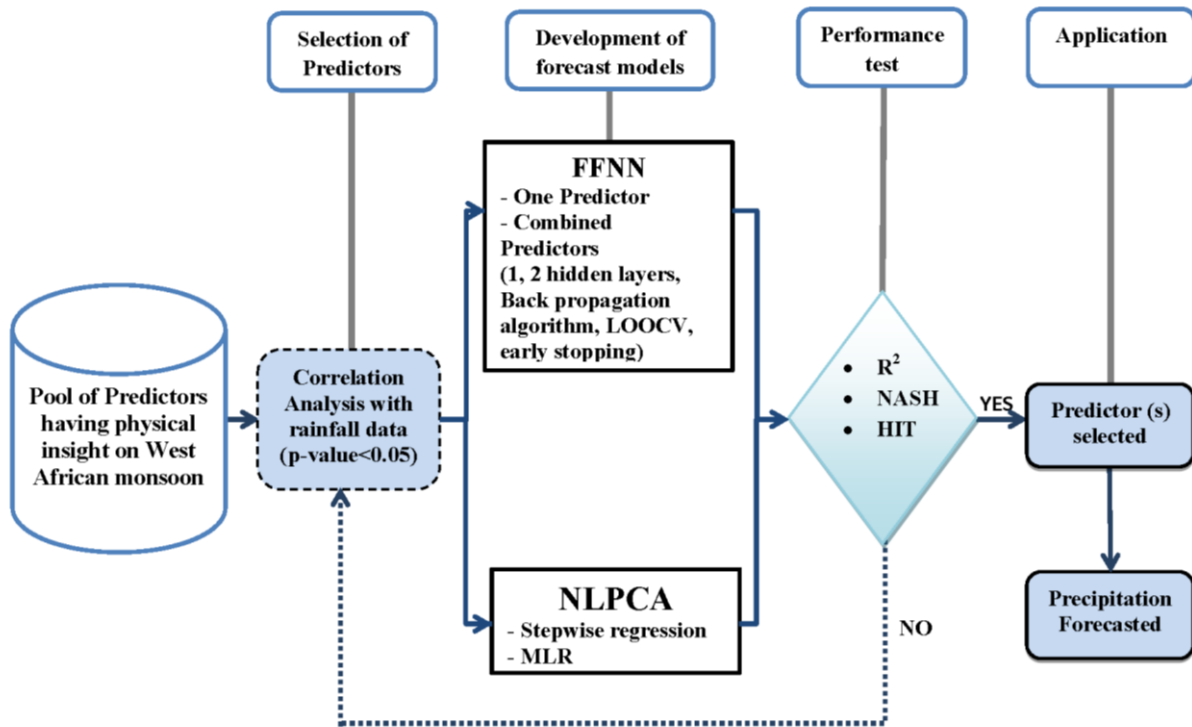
Selection of Predictors

Development of forecast models

Performance test

Application

Pool of Predictors having physical insight on West African monsoon

Correlation Analysis with rainfall data (p-value<0.05)

FFNN
- One Predictor
- Combined Predictors
(1, 2 hidden layers, Back propagation algorithm, LOOCV, early stopping)

NLPCA
- Stepwise regression
- MLR

• $R^2$
• NASH
• HIT

YES

NO

Predictor (s) selected

Precipitation Forecasted